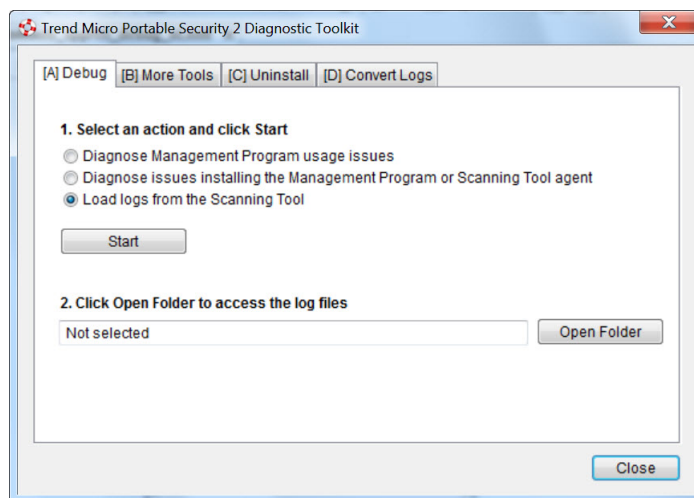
Trend Micro Portable Security 2 Diagnostic Toolkit

[A] Debug
[B] More Tools
[C] Uninstall
[D] Convert Logs

1. Select an action and click Start

Diagnose Management Program usage issues
Diagnose issues installing the Management Program or Scanning Tool agent
Load logs from the Scanning Tool

Start

2. Click Open Folder to access the log files

Not selected

Open Folder

Close